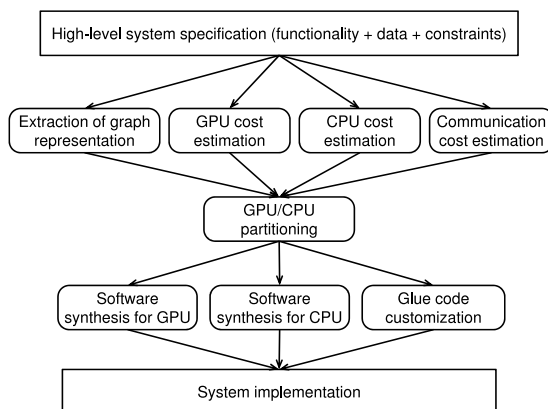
High-level system specification (functionality + data + constraints)

Extraction of graph representation

GPU cost estimation

CPU cost estimation

Communication cost estimation

GPU/CPU partitioning

Software synthesis for GPU

Software synthesis for CPU

Glue code customization

System implementation